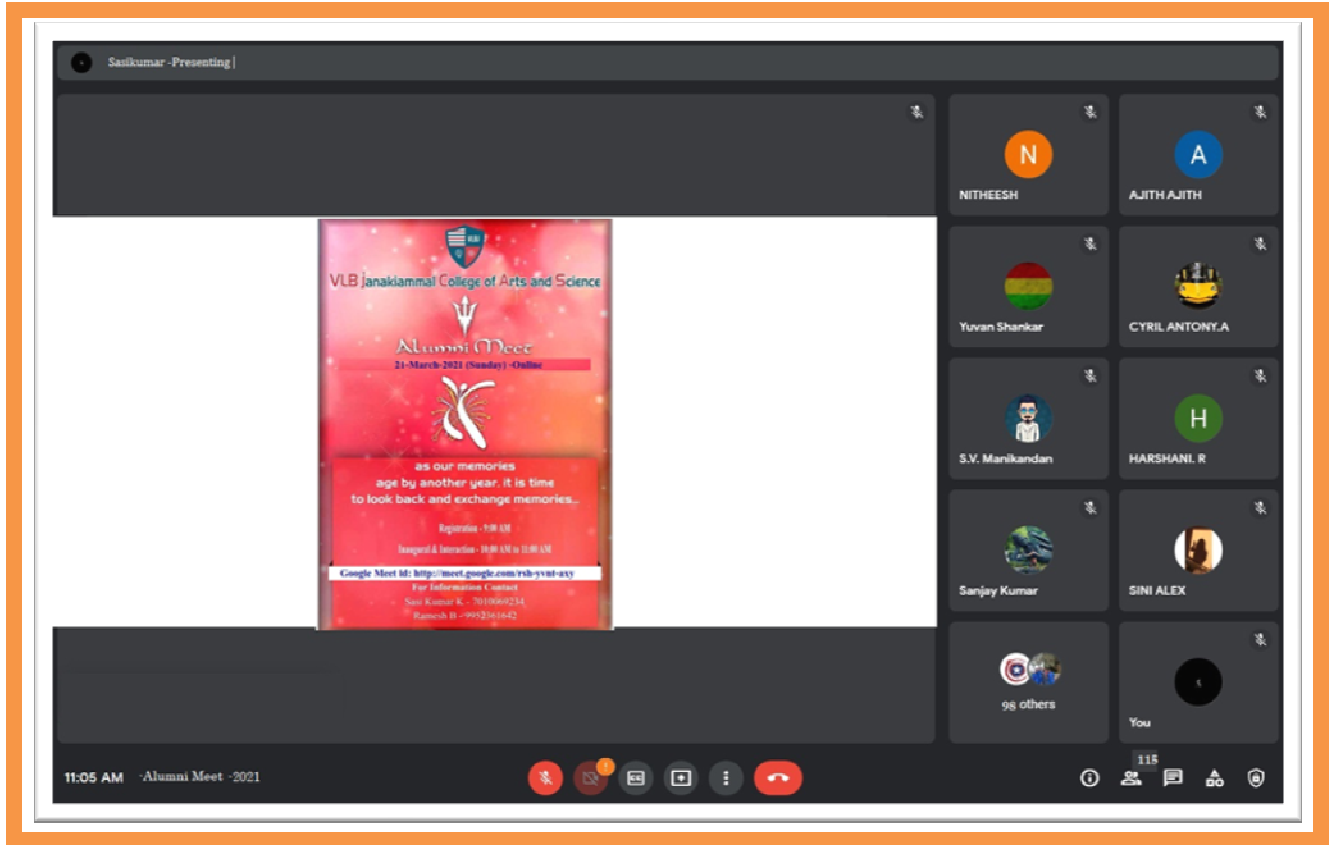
Sasikumar -Presenting |

VLB Janakiammal College of Arts and Science

Alumni Meet

21-March-2021 (Sunday) -Online

as our memories age by another year. it is time to look back and exchange memories...

Registration - 9:00 AM

Inaugural & Interaction - 10:00 AM to 11:00 AM

Google Meet id: http://meet.google.com/rsh-yvnt-axy

For Information Contact

Sasi Kumar K - 7010060234

Ramesh B - 9952361642

N
NITHEESH

A
AJITH AJITH

Yuvan Shankar

CYRIL ANTONY.A

S.V. Manikandan

H
HARSHANI. R

Sanjay Kumar

SINI ALEX

98 others

You

11:05 AM -Alumni Meet -2021

115